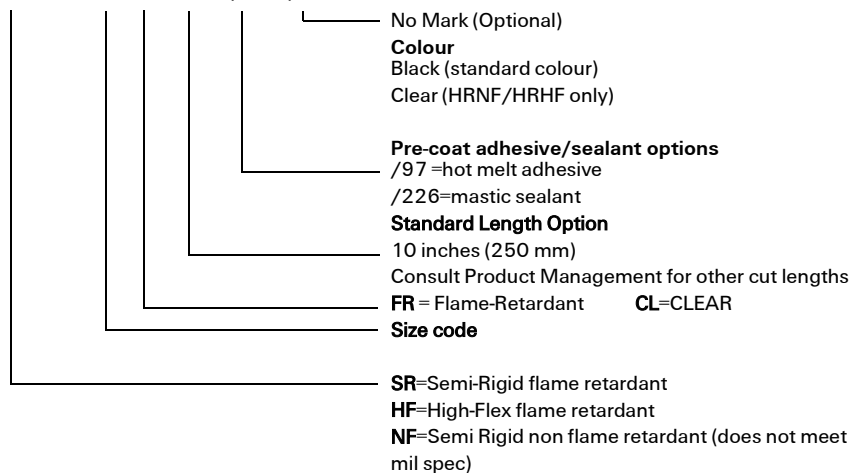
No Mark (Optional)

**Colour**
Black (standard colour)
Clear (HRNF/HRHF only)

**Pre-coat adhesive/sealant options**
/97 =hot melt adhesive
/226=mastic sealant

**Standard Length Option**
10 inches (250 mm)
Consult Product Management for other cut lengths

**FR** = Flame-Retardant **CL**=CLEAR

**Size code**

**SR**=Semi-Rigid flame retardant
**HF**=High-Flex flame retardant
**NF**=Semi Rigid non flame retardant (does not meet mil spec)